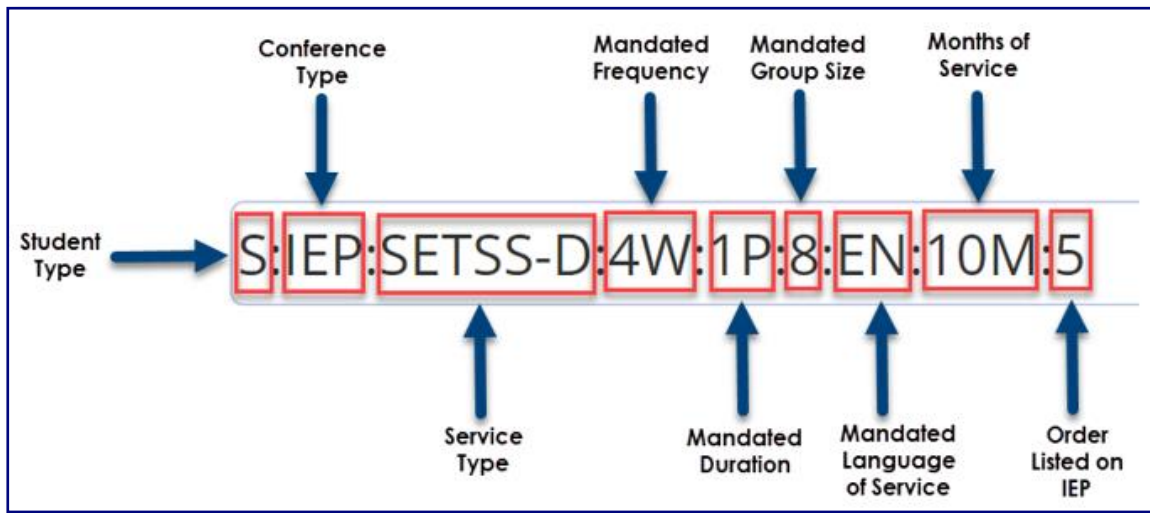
Conference Type

Mandated Frequency

Mandated Group Size

Months of Service

Student Type

S:IEP:SETSS-D:4W:1P:8:EN:10M:5

Service Type

Mandated Duration

Mandated Language of Service

Order Listed on IEP